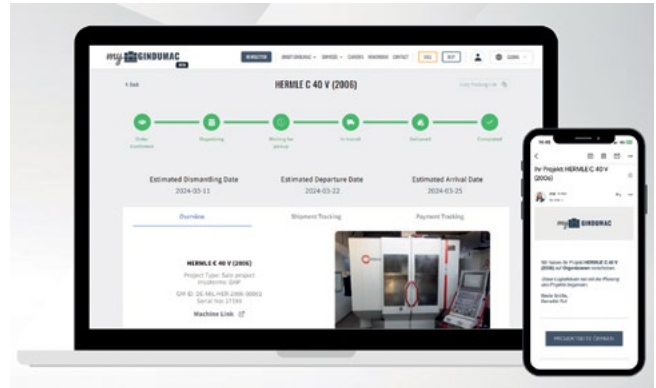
my GINDUMAC

NEWSLETTER ABOUT GINDUMAC SERVICES CAREERS NEWSROOM CONTACT SELL BUY GLOBAL

< Back

HERMLE C 40 V (2006)

Copy Tracking Link

Order Confirmed

Dispatching

Waiting for pickup

In transit

Delivered

Completed

Estimated Dismantling Date
2024-03-11

Estimated Departure Date
2024-03-22

Estimated Arrival Date
2024-03-25

Overview

Shipment Tracking

Payment Tracking

HERMLE C 40 V (2006)

Project Type: Sale project
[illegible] GmbH

GM ID: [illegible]
Serial No: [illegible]

Machine Link

Ihr Projekt HERMLE C 40 V (2006)

my GINDUMAC

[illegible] HERMLE C 40 V (2006) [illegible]

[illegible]

PROJEKTSEITE ÖFFNEN